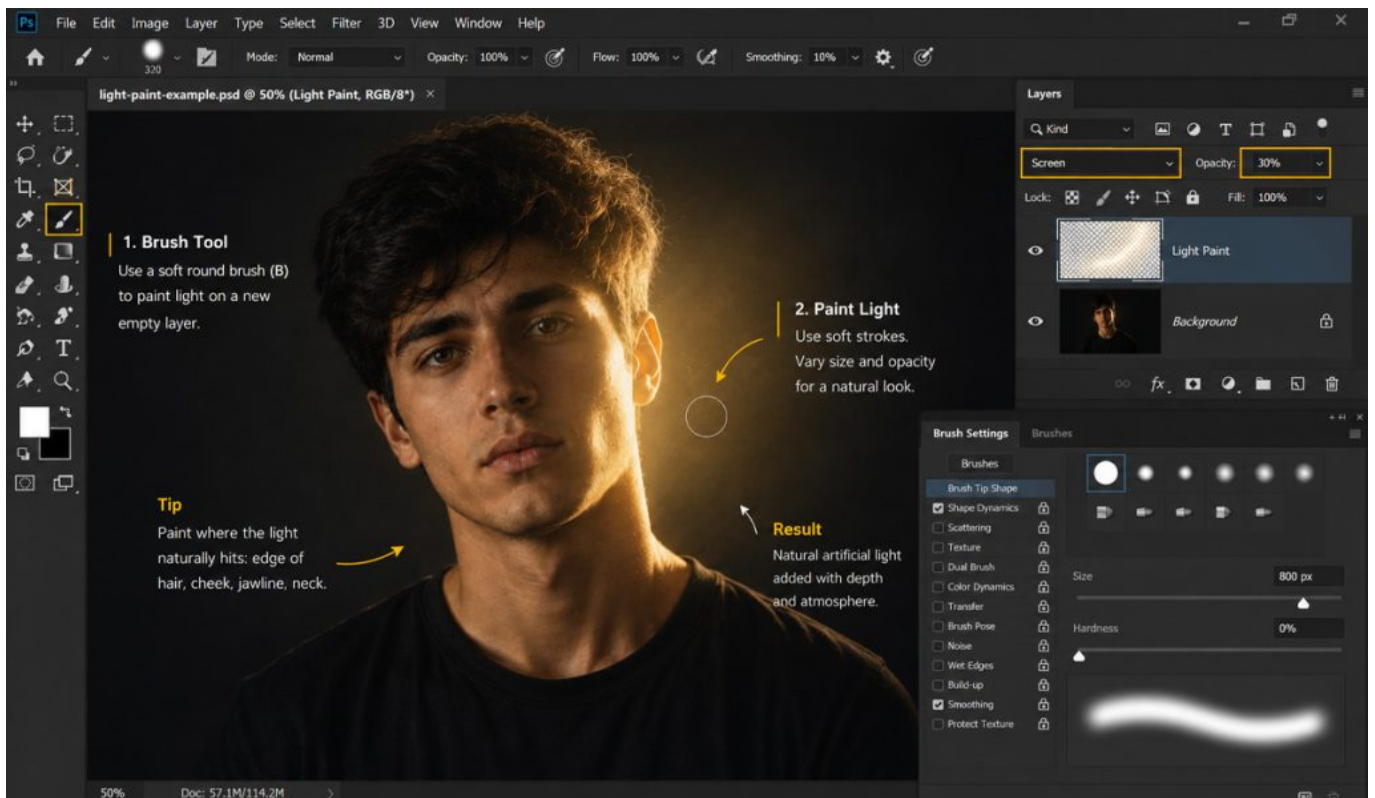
Ps File Edit Image Layer Type Select Filter 3D View Window Help

320 Mode: Normal Opacity: 100% Flow: 100% Smoothing: 10%

light-paint-example.psd @ 50% (Light Paint, RGB/8*) ×

1. Brush Tool
Use a soft round brush (B) to paint light on a new empty layer.

2. Paint Light
Use soft strokes. Vary size and opacity for a natural look.

Tip
Paint where the light naturally hits: edge of hair, cheek, jawline, neck.

Result
Natural artificial light added with depth and atmosphere.

Layers
Kind
Screen Opacity: 30%
Lock: Fill: 100%
Light Paint
Background

Brush Settings Brushes
Brushes
Brush Tip Shape
Shape Dynamics
Scattering
Texture
Dual Brush
Color Dynamics
Transfer
Brush Pose
Noise
Wet Edges
Build-up
Smoothing
Protect Texture
Size 800 px
Hardness 0%

50% Doc: 57.1M/114.2M